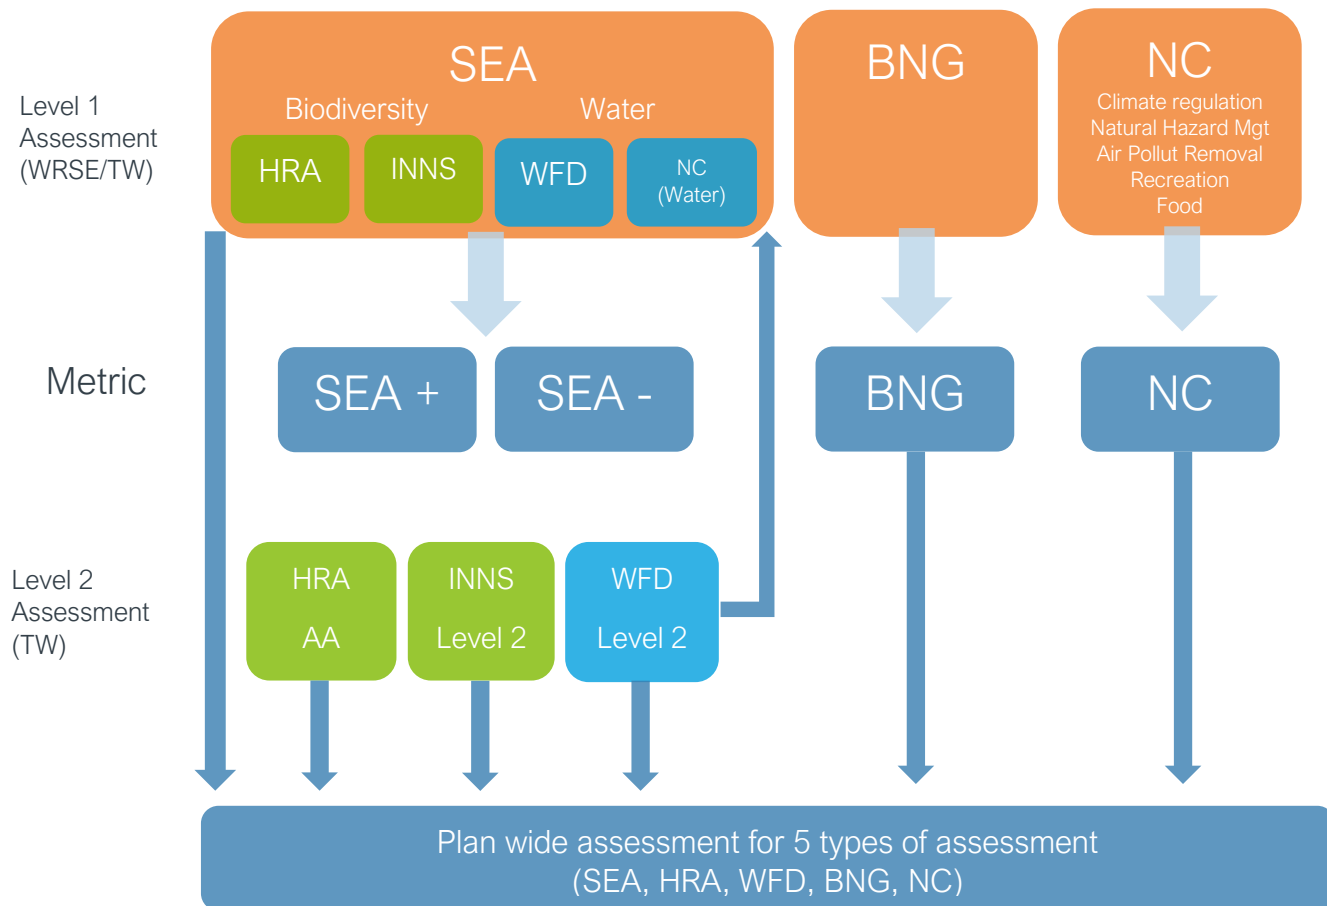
Level 1 Assessment (WRSE/TW)

SEA

Biodiversity

Water

HRA

INNS

WFD

NC (Water)

BNG

NC

Climate regulation
Natural Hazard Mgt
Air Pollut Removal
Recreation
Food

Metric

SEA +

SEA -

BNG

NC

Level 2 Assessment (TW)

HRA

AA

INNS

Level 2

WFD

Level 2

Plan wide assessment for 5 types of assessment (SEA, HRA, WFD, BNG, NC)